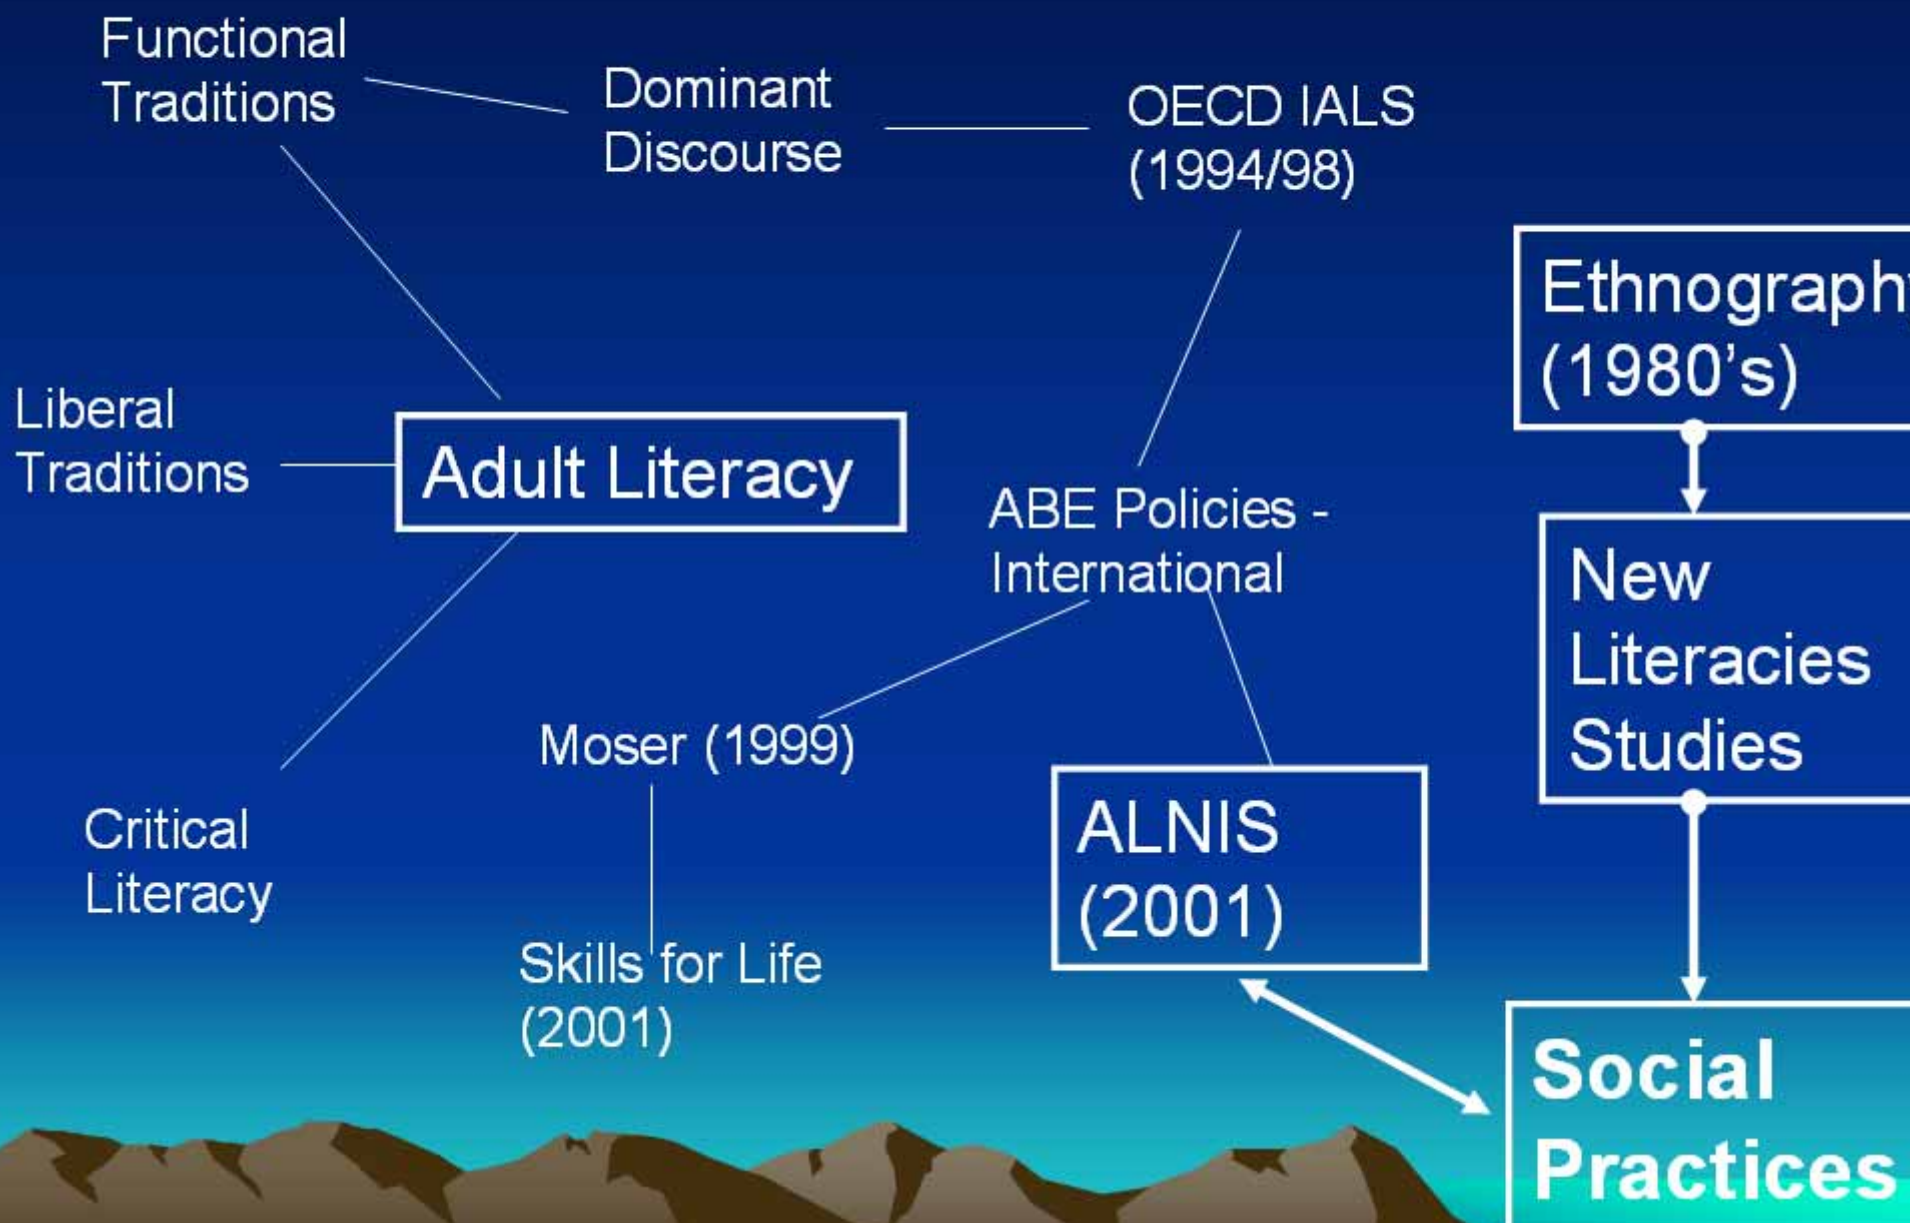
Functional Traditions

Dominant Discourse

OECD IALS (1994/98)

Ethnograph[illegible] (1980's)

Liberal Traditions

Adult Literacy

ABE Policies - International

New Literacies Studies

Moser (1999)

Critical Literacy

ALNIS (2001)

Skills for Life (2001)

Social Practices